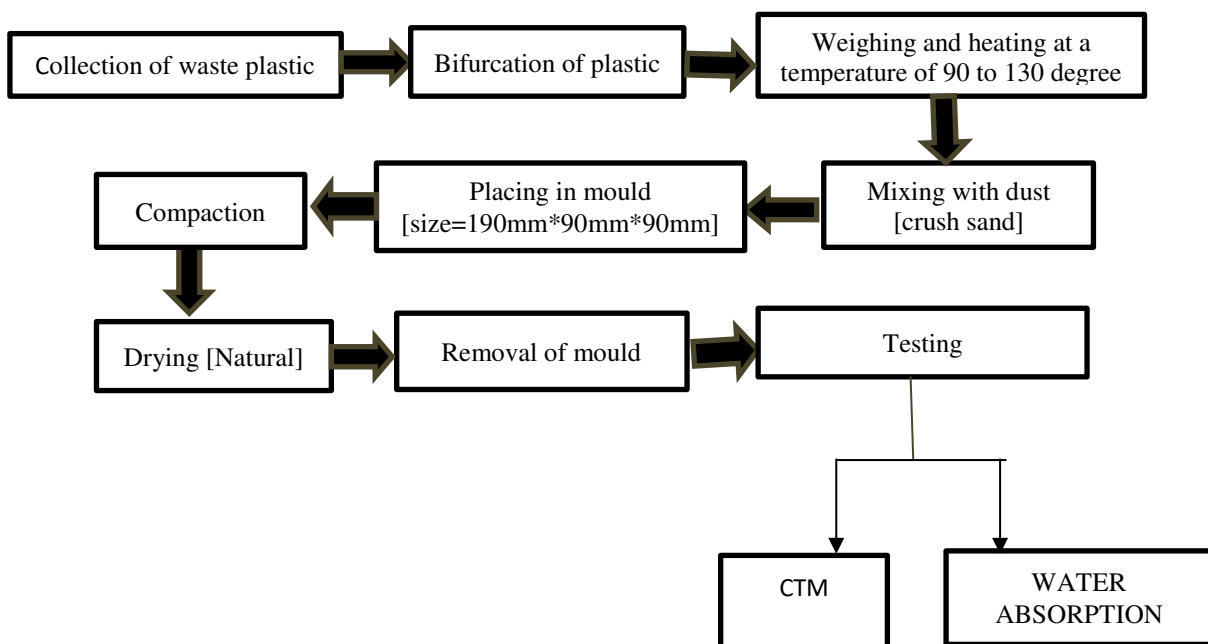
Collection of waste plastic

Bifurcation of plastic

Weighing and heating at a temperature of 90 to 130 degree

Mixing with dust [crush sand]

Placing in mould [size=190mm*90mm*90mm]

Compaction

Drying [Natural]

Removal of mould

Testing

CTM

WATER ABSORPTION